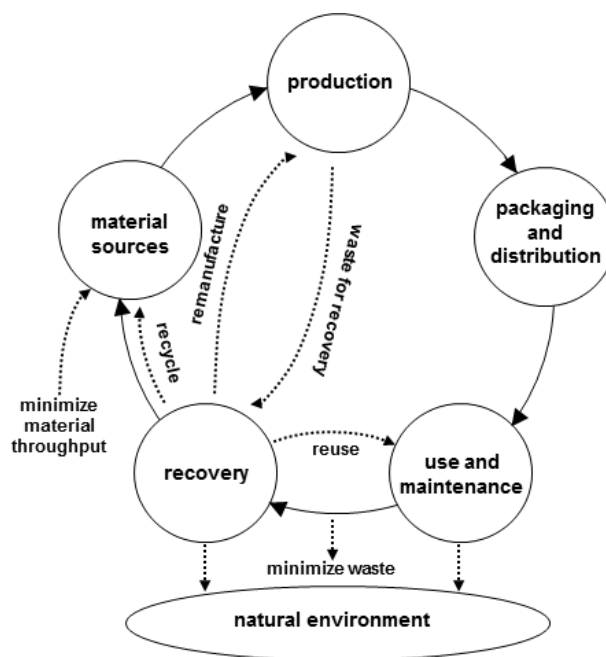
production

material sources

remanufacture

waste for recovery

packaging and distribution

recycle

minimize material throughput

recovery

reuse

use and maintenance

minimize waste

natural environment